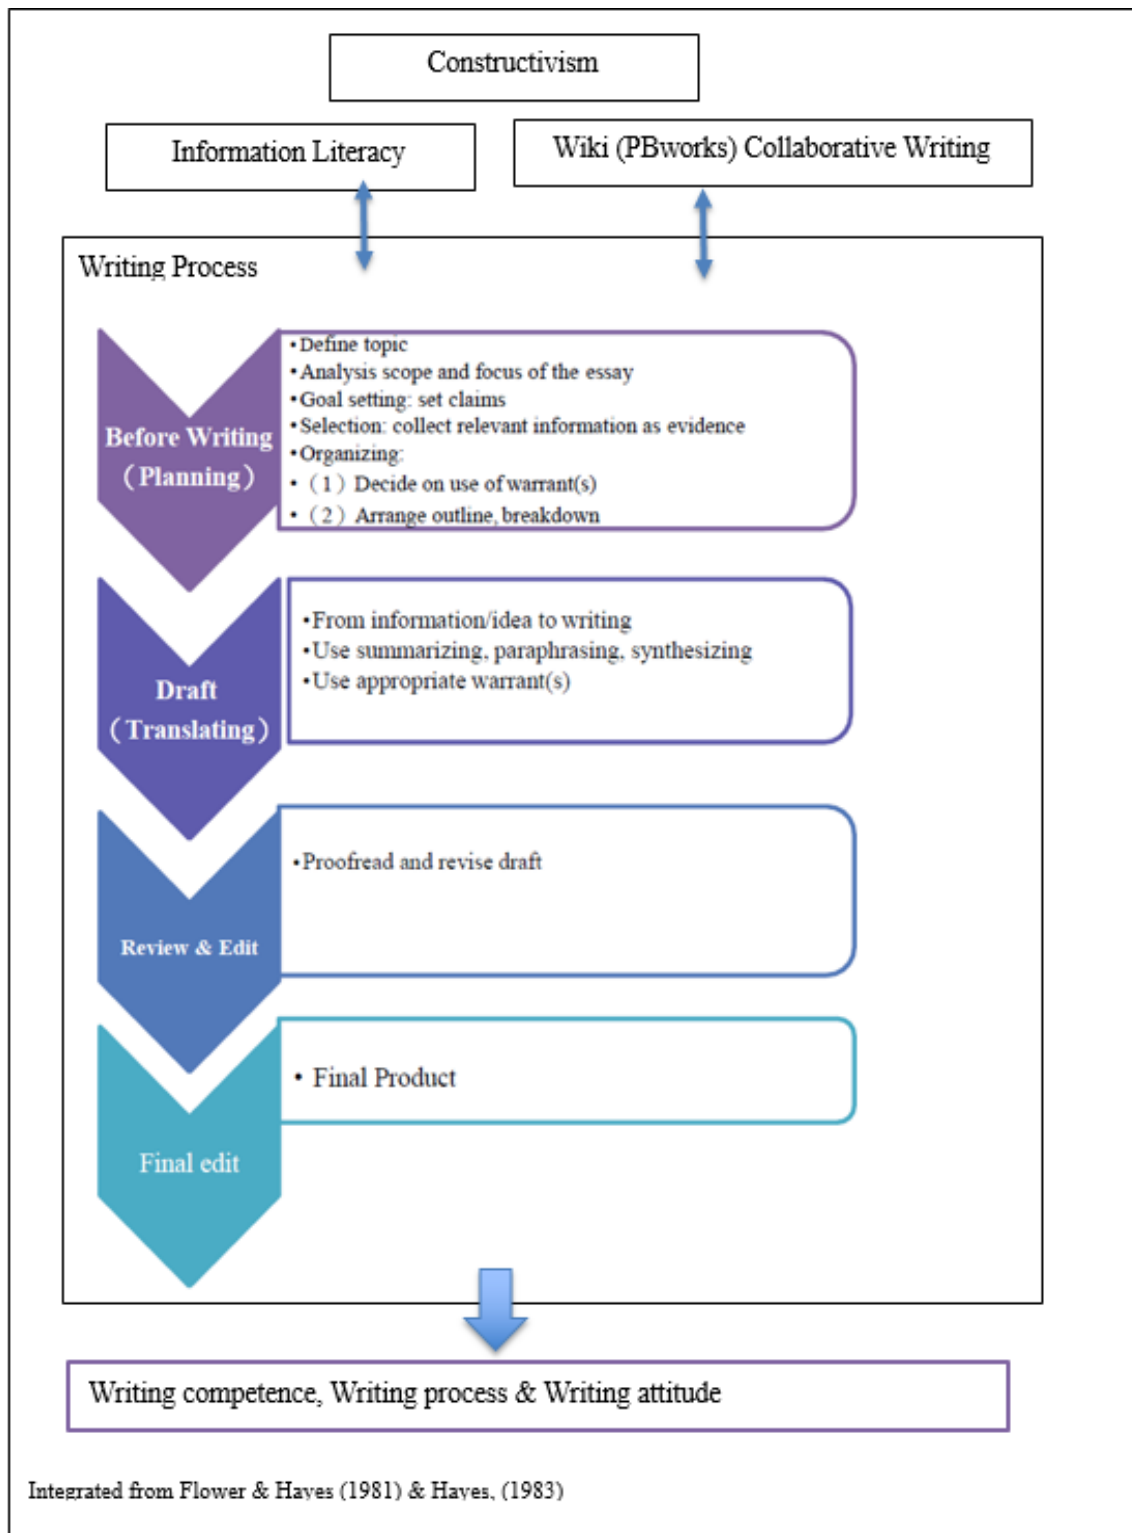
Constructivism

Information Literacy

Wiki (PBworks) Collaborative Writing

Writing Process

Before Writing (Planning)

•Define topic
•Analysis scope and focus of the essay
•Goal setting: set claims
•Selection: collect relevant information as evidence
•Organizing:
• (1) Decide on use of warrant(s)
• (2) Arrange outline, breakdown

Draft (Translating)

•From information/idea to writing
•Use summarizing, paraphrasing, synthesizing
•Use appropriate warrant(s)

Review & Edit

•Proofread and revise draft

Final edit

• Final Product

Writing competence, Writing process & Writing attitude

Integrated from Flower & Hayes (1981) & Hayes, (1983)